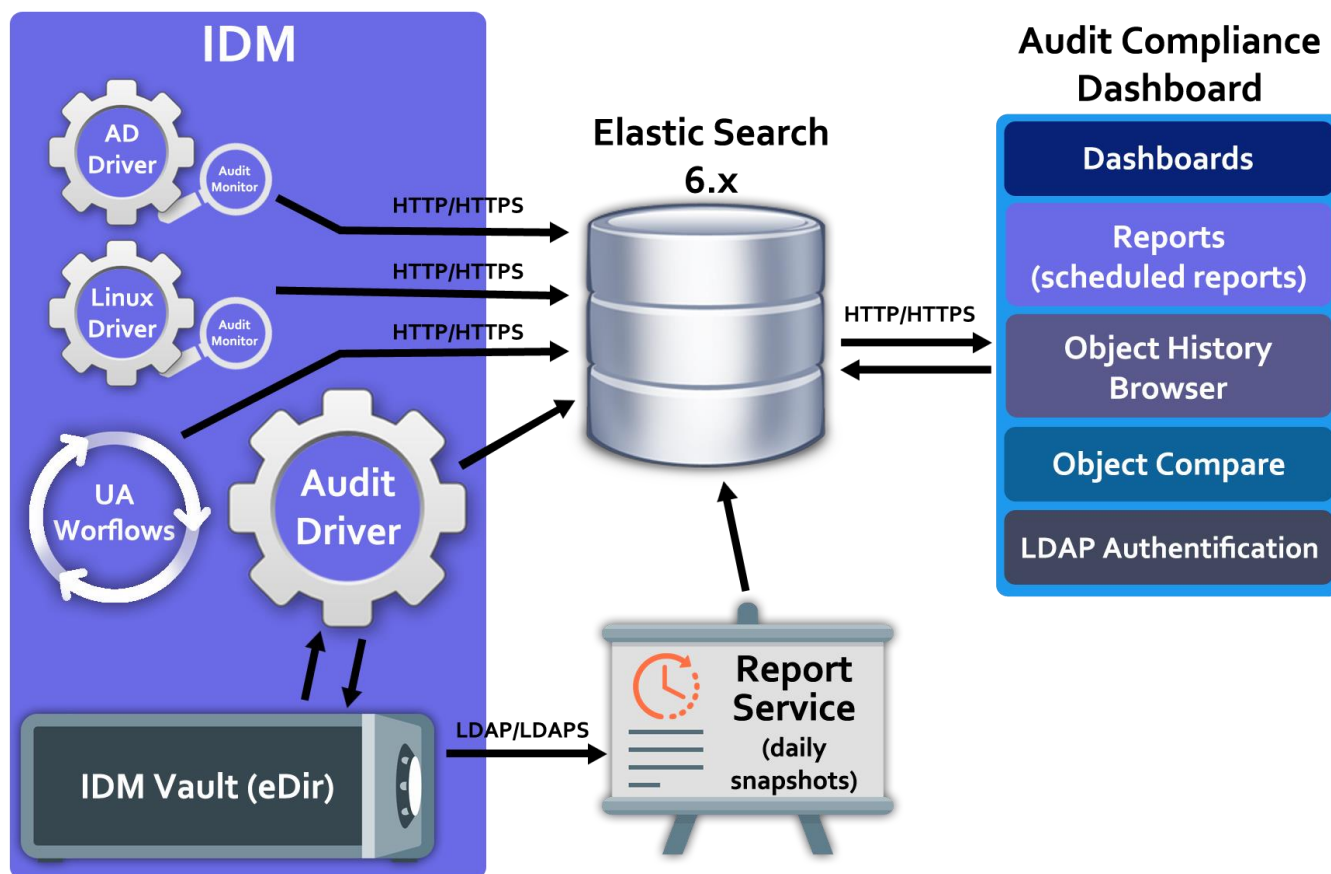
IDM

AD Driver

Audit Monitor

Linux Driver

Audit Monitor

UA Worflows

Audit Driver

IDM Vault (eDir)

HTTP/HTTPS

HTTP/HTTPS

HTTP/HTTPS

Elastic Search 6.x

LDAP/LDAPS

Report Service (daily snapshots)

HTTP/HTTPS

Audit Compliance Dashboard

Dashboards

Reports (scheduled reports)

Object History Browser

Object Compare

LDAP Authentification